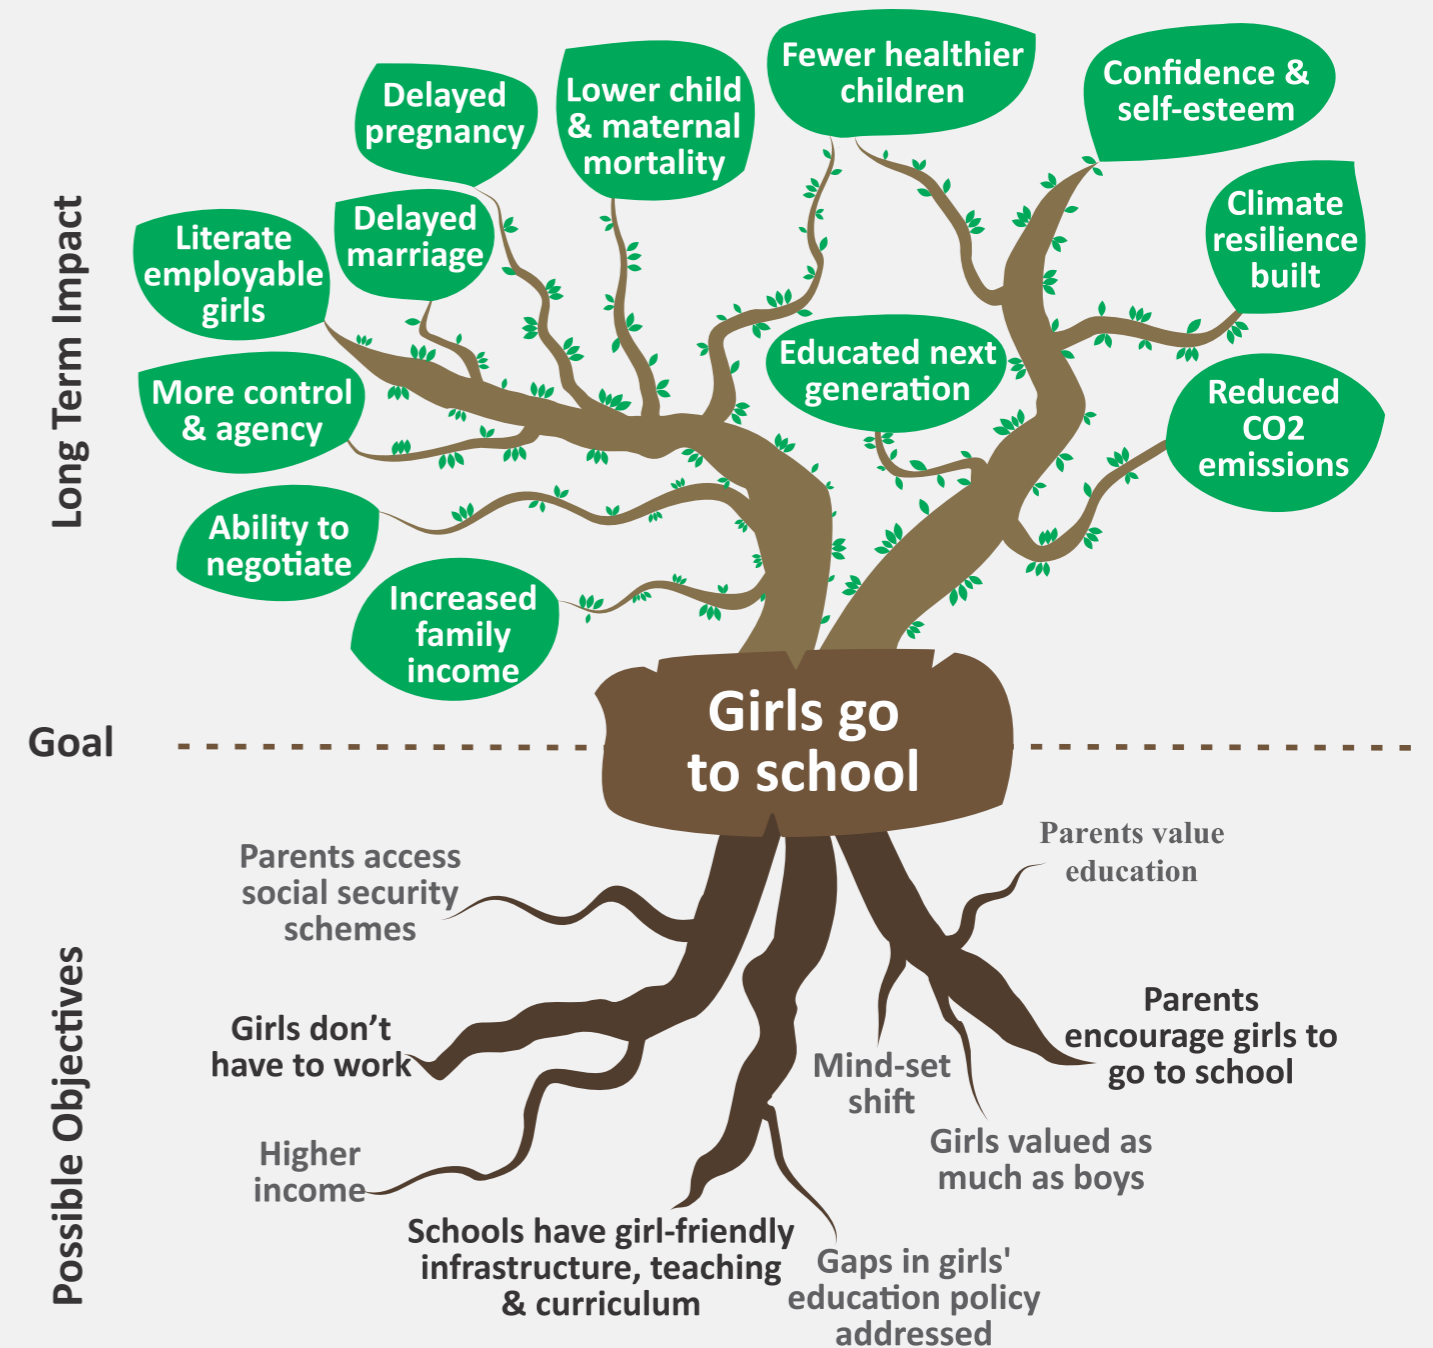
Long Term Impact

Delayed pregnancy

Lower child & maternal mortality

Fewer healthier children

Confidence & self-esteem

Literate employable girls

Delayed marriage

Climate resilience built

More control & agency

Educated next generation

Reduced CO2 emissions

Ability to negotiate

Increased family income

Goal

Girls go to school

Possible Objectives

Parents access social security schemes

Parents value education

Girls don't have to work

Parents encourage girls to go to school

Mind-set shift

Girls valued as much as boys

Higher income

Schools have girl-friendly infrastructure, teaching & curriculum

Gaps in girls' education policy addressed